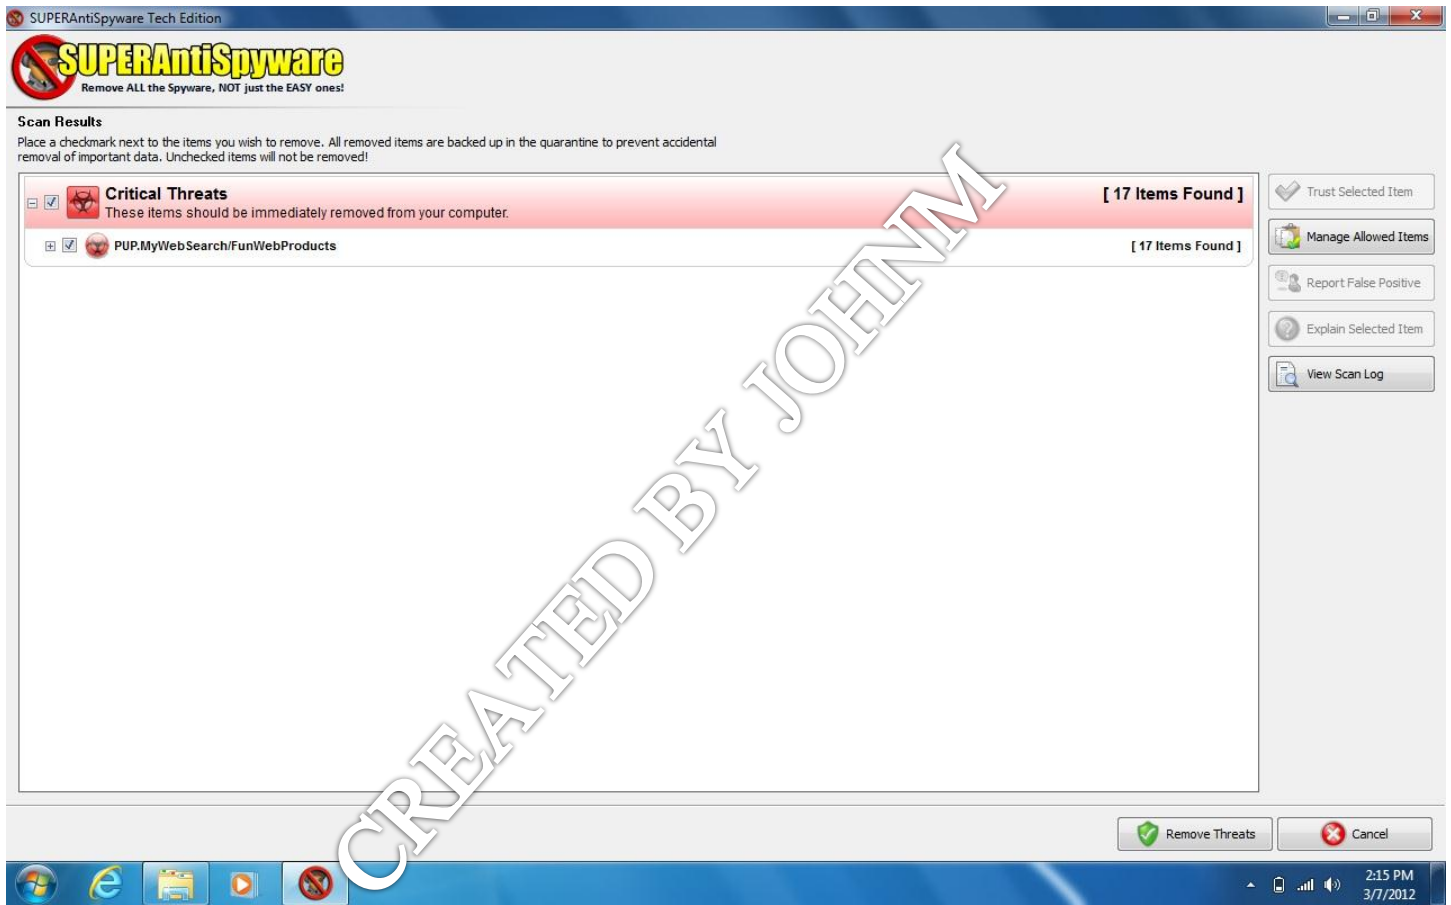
SUPERAntiSpyware Tech Edition

SUPERAntiSpyware
Remove ALL the Spyware, NOT just the EASY ones!

Scan Results
Place a checkmark next to the items you wish to remove. All removed items are backed up in the quarantine to prevent accidental removal of important data. Unchecked items will not be removed!

Critical Threats [ 17 Items Found ]
These items should be immediately removed from your computer.

PUP.MyWebSearch/FunWebProducts [ 17 Items Found ]

Trust Selected Item
Manage Allowed Items
Report False Positive
Explain Selected Item
View Scan Log

CREATED BY JOHNM

Remove Threats
Cancel

2:15 PM
3/7/2012